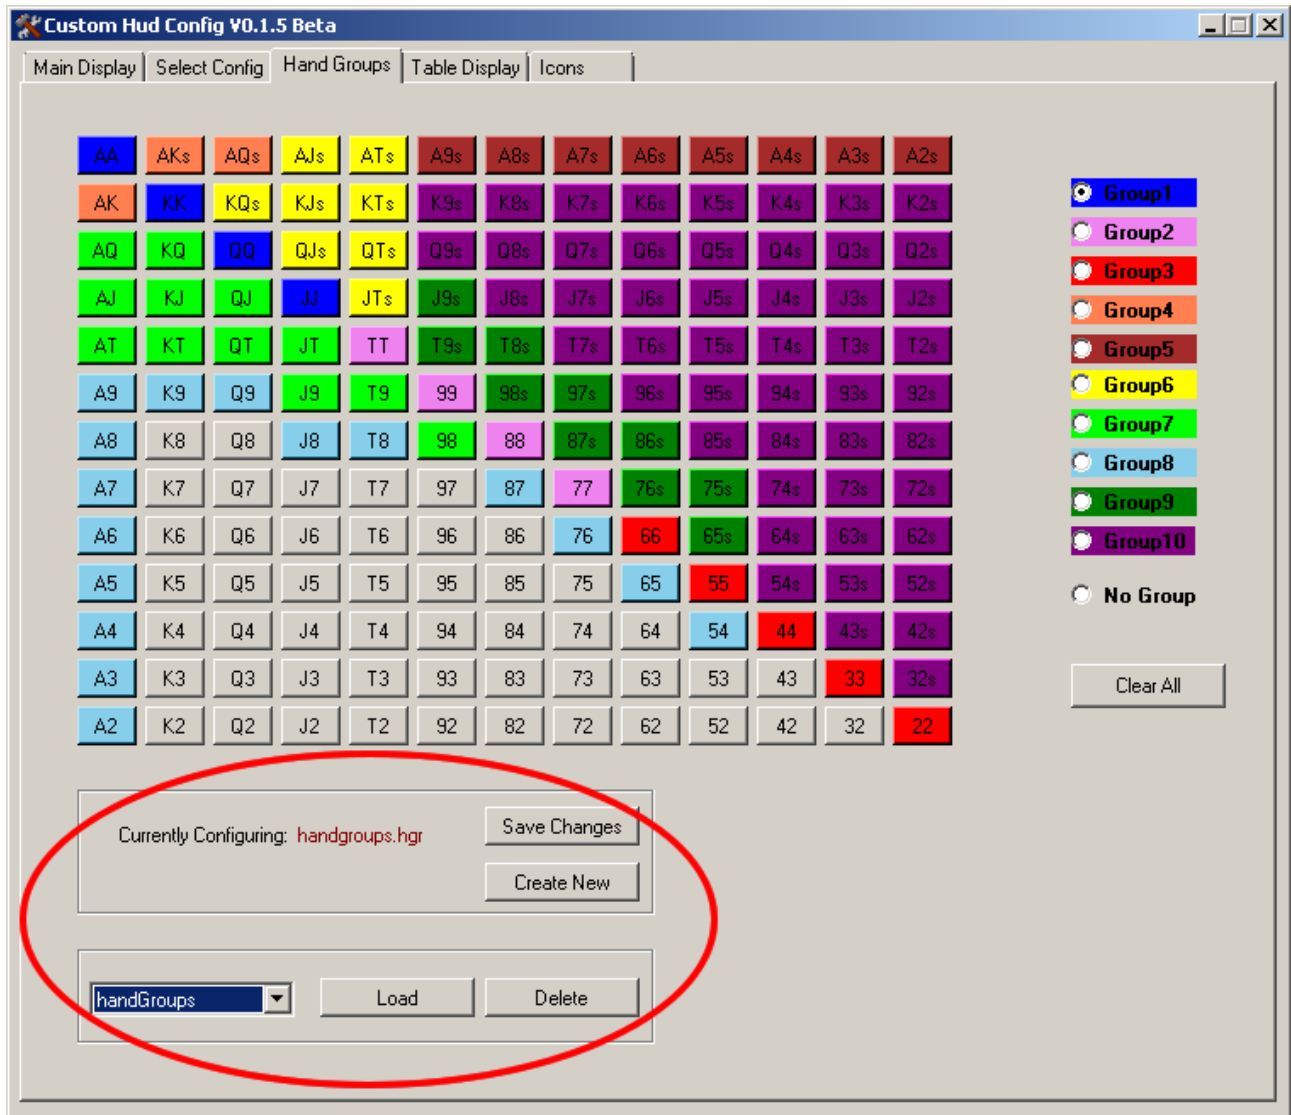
Custom Hud Config V0.1.5 Beta

Main Display | Select Config | Hand Groups | Table Display | Icons

| AA | AKs | AQs | AJs | ATs | A9s | A8s | A7s | A6s | A5s | A4s | A3s | A2s |
|---|---|---|---|---|---|---|---|---|---|---|---|---|
| AK | KK | KQs | KJs | KTs | K9s | K8s | K7s | K6s | K5s | K4s | K3s | K2s |
| AQ | KQ | QQ | QJs | QTs | Q9s | Q8s | Q7s | Q6s | Q5s | Q4s | Q3s | Q2s |
| AJ | KJ | QJ | JJ | JTs | J9s | J8s | J7s | J6s | J5s | J4s | J3s | J2s |
| AT | KT | QT | JT | TT | T9s | T8s | T7s | T6s | T5s | T4s | T3s | T2s |
| A9 | K9 | Q9 | J9 | T9 | 99 | 98s | 97s | 96s | 95s | 94s | 93s | 92s |
| A8 | K8 | Q8 | J8 | T8 | 98 | 88 | 87s | 86s | 85s | 84s | 83s | 82s |
| A7 | K7 | Q7 | J7 | T7 | 97 | 87 | 77 | 76s | 75s | 74s | 73s | 72s |
| A6 | K6 | Q6 | J6 | T6 | 96 | 86 | 76 | 66 | 65s | 64s | 63s | 62s |
| A5 | K5 | Q5 | J5 | T5 | 95 | 85 | 75 | 65 | 55 | 54s | 53s | 52s |
| A4 | K4 | Q4 | J4 | T4 | 94 | 84 | 74 | 64 | 54 | 44 | 43s | 42s |
| A3 | K3 | Q3 | J3 | T3 | 93 | 83 | 73 | 63 | 53 | 43 | 33 | 32s |
| A2 | K2 | Q2 | J2 | T2 | 92 | 82 | 72 | 62 | 52 | 42 | 32 | 22 |

Group1
Group2
Group3
Group4
Group5
Group6
Group7
Group8
Group9
Group10

No Group

Clear All

Currently Configuring: handgroups.hgr

Save Changes

Create New

handGroups

Load

Delete